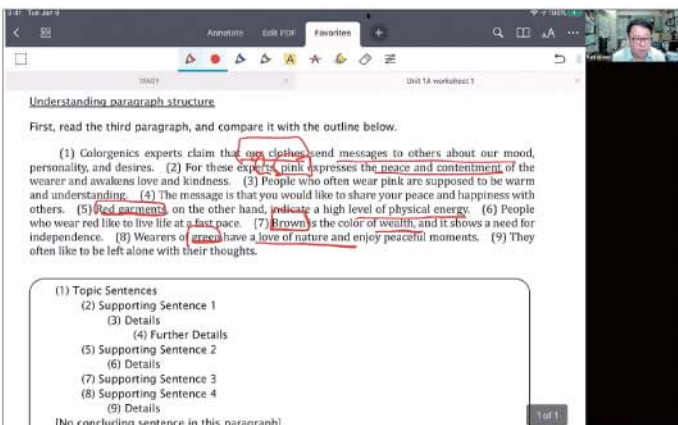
Tue Jan 9

Annotate Edit PDF Favorites

WA01

Unit 1A worksheet 1

Understanding paragraph structure

First, read the third paragraph, and compare it with the outline below.

(1) Colorgenics experts claim that our clothes send messages to others about our mood, personality, and desires. (2) For these experts, pink expresses the peace and contentment of the wearer and awakens love and kindness. (3) People who often wear pink are supposed to be warm and understanding. (4) The message is that you would like to share your peace and happiness with others. (5) Red garments, on the other hand, indicate a high level of physical energy. (6) People who wear red like to live life at a fast pace. (7) Brown is the color of wealth, and it shows a need for independence. (8) Wearers of green have a love of nature and enjoy peaceful moments. (9) They often like to be left alone with their thoughts.

(1) Topic Sentences
(2) Supporting Sentence 1
(3) Details
(4) Further Details
(5) Supporting Sentence 2
(6) Details
(7) Supporting Sentence 3
(8) Supporting Sentence 4
(9) Details
[No concluding sentence in this paragraph]

1 of 1